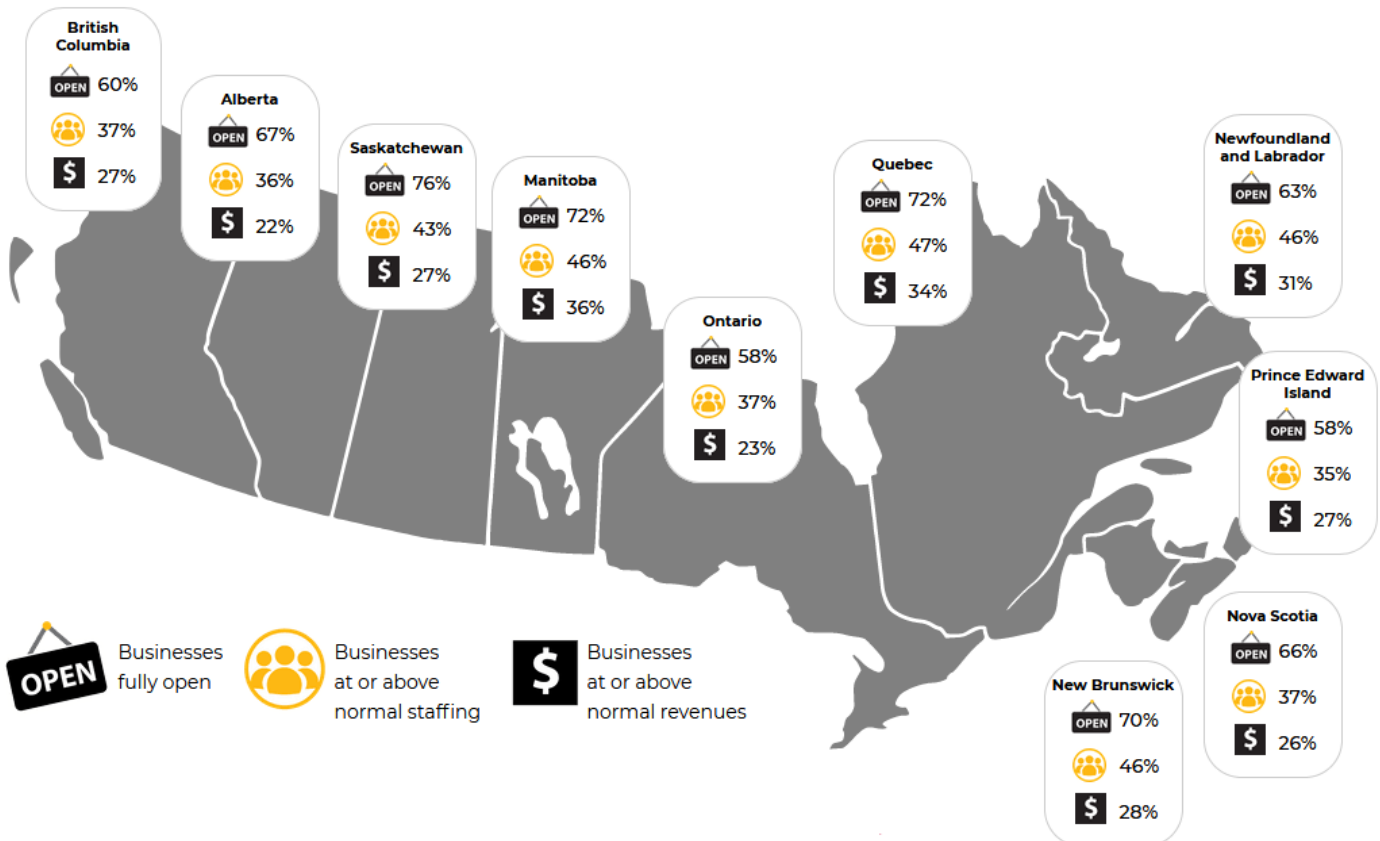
British Columbia
OPEN 60%
37%
$ 27%

Alberta
OPEN 67%
36%
$ 22%

Saskatchewan
OPEN 76%
43%
$ 27%

Manitoba
OPEN 72%
46%
$ 36%

Ontario
OPEN 58%
37%
$ 23%

Quebec
OPEN 72%
47%
$ 34%

Newfoundland and Labrador
OPEN 63%
46%
$ 31%

Prince Edward Island
OPEN 58%
35%
$ 27%

Nova Scotia
OPEN 66%
37%
$ 26%

New Brunswick
OPEN 70%
46%
$ 28%

OPEN Businesses fully open

Businesses at or above normal staffing

$ Businesses at or above normal revenues